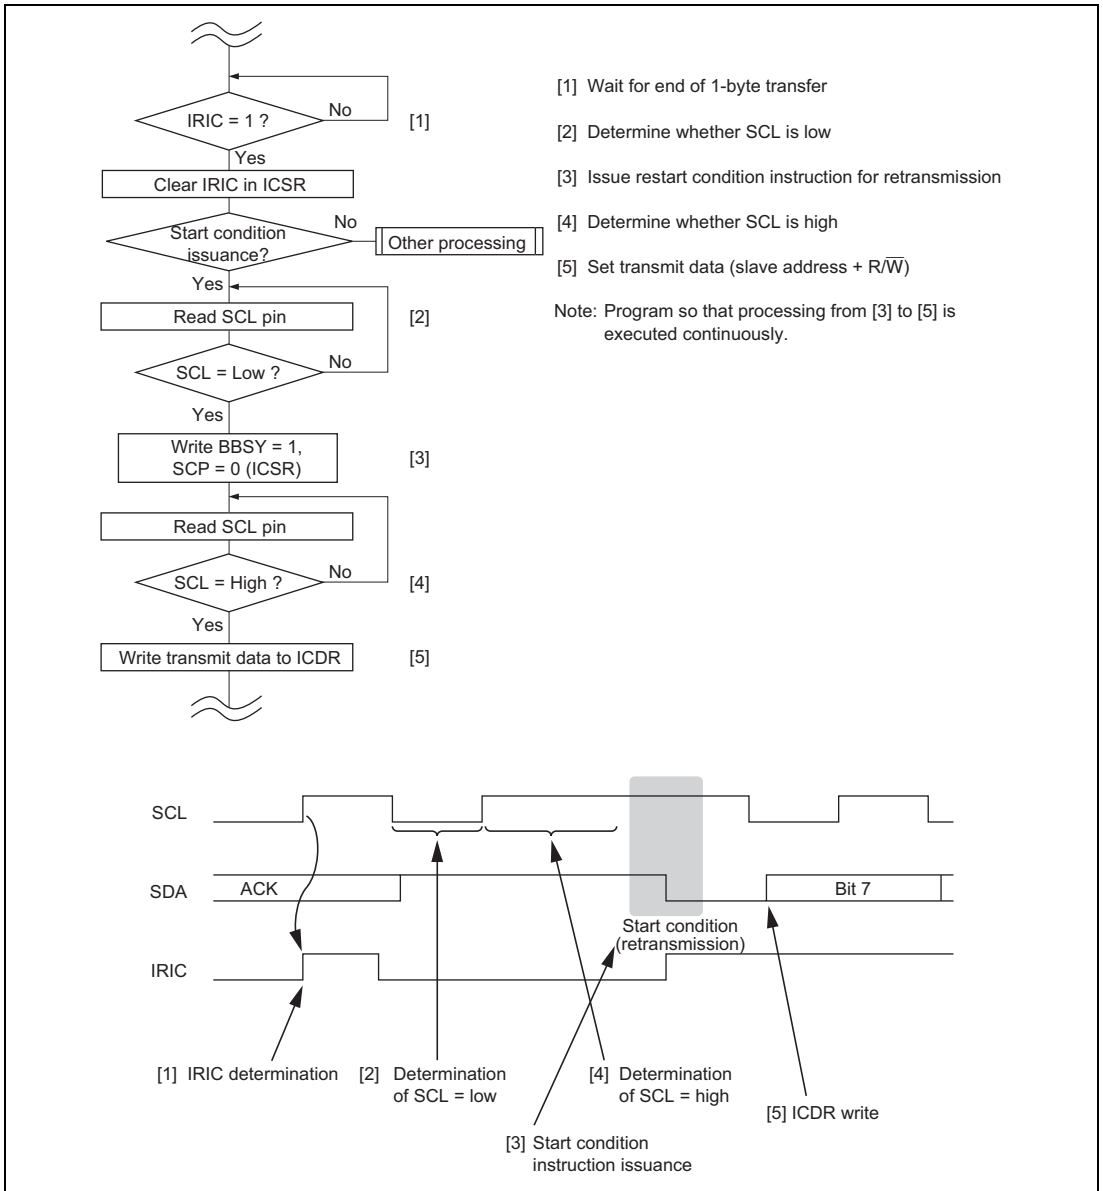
IRIC = 1 ?
No
[1]
Yes
Clear IRIC in ICSR
Start condition issuance?
No
Other processing
Yes
Read SCL pin
[2]
SCL = Low ?
No
Yes
Write BBSY = 1, SCP = 0 (ICSR)
[3]
Read SCL pin
SCL = High ?
No
[4]
Yes
Write transmit data to ICDR
[5]

[1] Wait for end of 1-byte transfer

[2] Determine whether SCL is low

[3] Issue restart condition instruction for retransmission

[4] Determine whether SCL is high

[5] Set transmit data (slave address + R/$\overline{W}$)

Note: Program so that processing from [3] to [5] is executed continuously.

SCL
SDA
ACK
Bit 7
Start condition (retransmission)
IRIC

[1] IRIC determination
[2] Determination of SCL = low
[4] Determination of SCL = high
[5] ICDR write
[3] Start condition instruction issuance